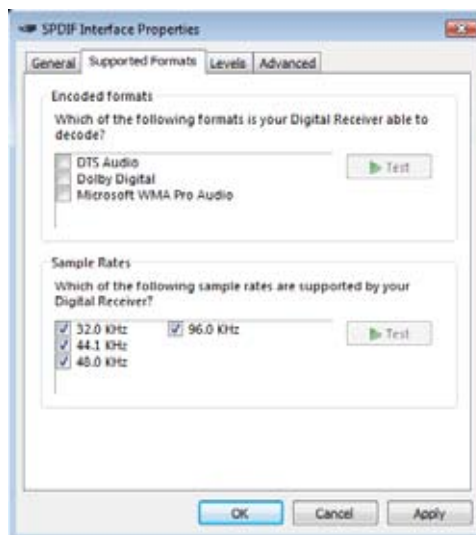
SPDIF Interface Properties

General | Supported Formats | Levels | Advanced

Encoded formats
Which of the following formats is your Digital Receiver able to decode?

DTS Audio
Dolby Digital
Microsoft WMA Pro Audio

Test

Sample Rates
Which of the following sample rates are supported by your Digital Receiver?

32.0 KHz
44.1 KHz
48.0 KHz
96.0 KHz

Test

OK | Cancel | Apply